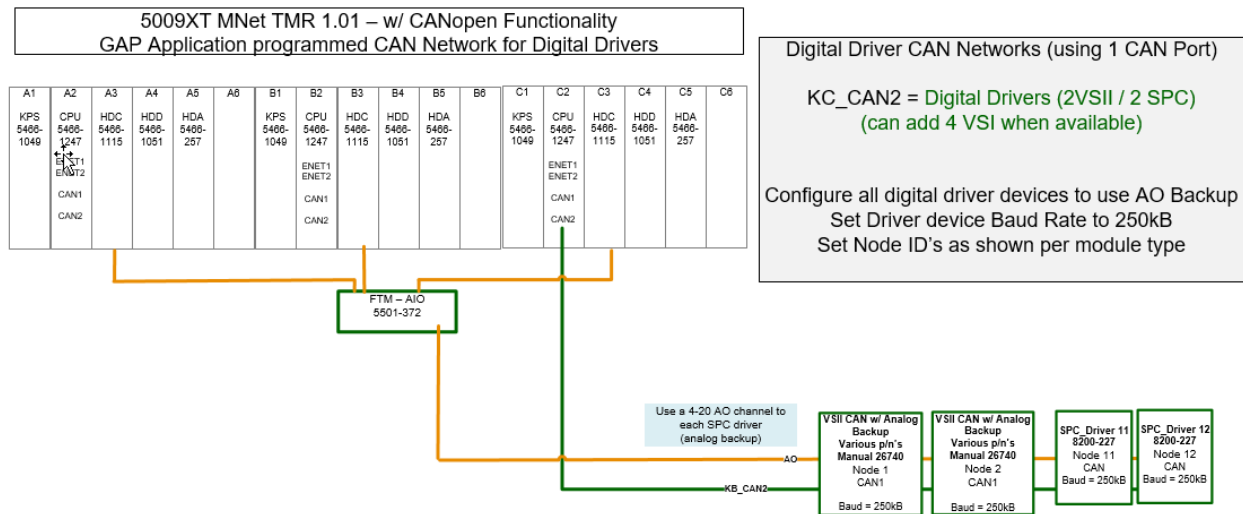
5009XT MNet TMR 1.01 – w/ CANopen Functionality
GAP Application programmed CAN Network for Digital Drivers

| A1 | A2 | A3 | A4 | A5 | A6 | B1 | B2 | B3 | B4 | B5 | B6 | C1 | C2 | C3 | C4 | C5 | C6 |
|---|---|---|---|---|---|---|---|---|---|---|---|---|---|---|---|---|---|
| KPS 5466-1049 | CPU 5466-1247 ENET1 ENET2 CAN1 CAN2 | HDC 5466-1115 | HDD 5466-1051 | HDA 5466-257 | | KPS 5466-1049 | CPU 5466-1247 ENET1 ENET2 CAN1 CAN2 | HDC 5466-1115 | HDD 5466-1051 | HDA 5466-257 | | KPS 5466-1049 | CPU 5466-1247 ENET1 ENET2 CAN1 CAN2 | HDC 5466-1115 | HDD 5466-1051 | HDA 5466-257 | |

Digital Driver CAN Networks (using 1 CAN Port)

KC_CAN2 = Digital Drivers (2VSII / 2 SPC)
(can add 4 VSI when available)

Configure all digital driver devices to use AO Backup
Set Driver device Baud Rate to 250kB
Set Node ID's as shown per module type

FTM – AIO
5501-372

Use a 4-20 AO channel to each SPC driver (analog backup)

AO

KB_CAN2

VSII CAN w/ Analog Backup
Various p/n's
Manual 26740
Node 1
CAN1
Baud = 250kB

VSII CAN w/ Analog Backup
Various p/n's
Manual 26740
Node 2
CAN1
Baud = 250kB

SPC_Driver 11
8200-227
Node 11
CAN
Baud = 250kB

SPC_Driver 12
8200-227
Node 12
CAN
Baud = 250kB